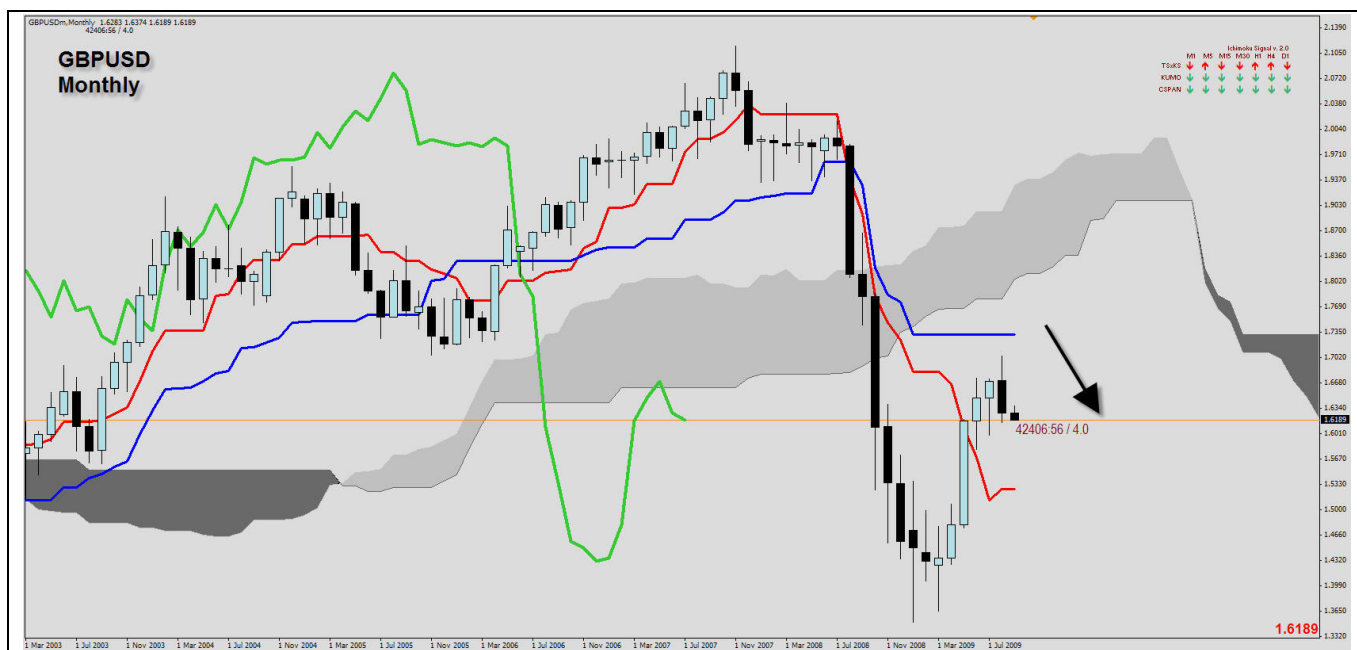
GBPUSDm,Monthly 1.6283 1.6374 1.6189 1.6189
42406:56 / 4.0

GBPUSD
Monthly

Ichimoku Signal v. 2.0

| | M1 | M5 | M15 | M30 | H1 | H4 | D1 |
|---|---|---|---|---|---|---|---|
| TSxKS | ↓ | ↑ | ↓ | ↓ | ↑ | ↑ | ↓ |
| KUMO | ↓ | ↓ | ↓ | ↓ | ↓ | ↓ | ↓ |
| CSPAN | ↓ | ↓ | ↓ | ↓ | ↓ | ↓ | ↓ |

2.1390
2.1050
2.0720
2.0380
2.0040
1.9710
1.9370
1.9030
1.8700
1.8360
1.8020
1.7350
1.7020
1.6680
1.6340
1.6189
1.6010
1.5670
1.5330
1.5000
1.4660
1.4320
1.3990
1.3650
1.3320

42406:56 / 4.0

1.6189

1 Mar 2003 1 Jul 2003 1 Nov 2003 1 Mar 2004 1 Jul 2004 1 Nov 2004 1 Mar 2005 1 Jul 2005 1 Nov 2005 1 Mar 2006 1 Jul 2006 1 Nov 2006 1 Mar 2007 1 Jul 2007 1 Nov 2007 1 Mar 2008 1 Jul 2008 1 Nov 2008 1 Mar 2009 1 Jul 2009